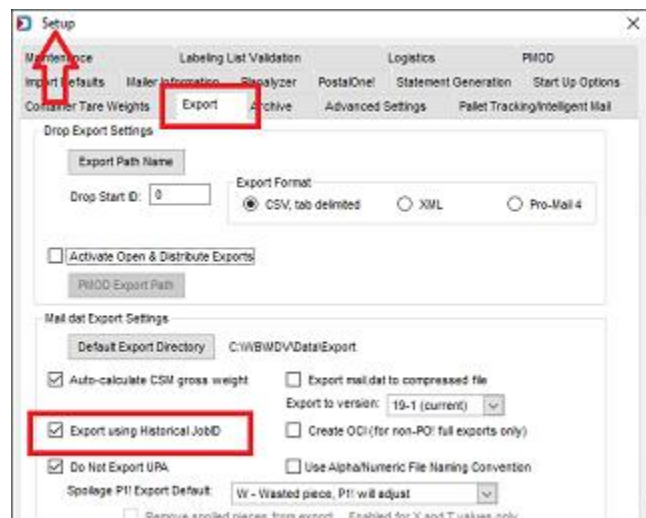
Setup

Maintenance | Labeling List Validation | Logistics | PMOD
Import Defaults | Mailer Information | Bipalyzer | PostalOne! | Statement Generation | Start Up Options
Container Tare Weights | Export | Archive | Advanced Settings | Pallet Tracking/Intelligent Mail

Drop Export Settings

Export Path Name

Drop Start ID: 0

Export Format
CSV, tab delimited
XML
Pro-Mail 4

Activate Open & Distribute Exports

PMOD Export Path

Mail.dat Export Settings

Default Export Directory C:\WB\MDV\Data\Export

Auto-calculate CSM gross weight

Export mail.dat to compressed file

Export to version: 19-1 (current)

Export using Historical JobID

Create OCI (for non-PO! full exports only)

Do Not Export UPA

Use Alpha/Numeric File Naming Convention

Spoilage PI! Export Default: W - Wasted piece, PI! will adjust

Remove spoiled pieces from export - Enabled for X and T values only